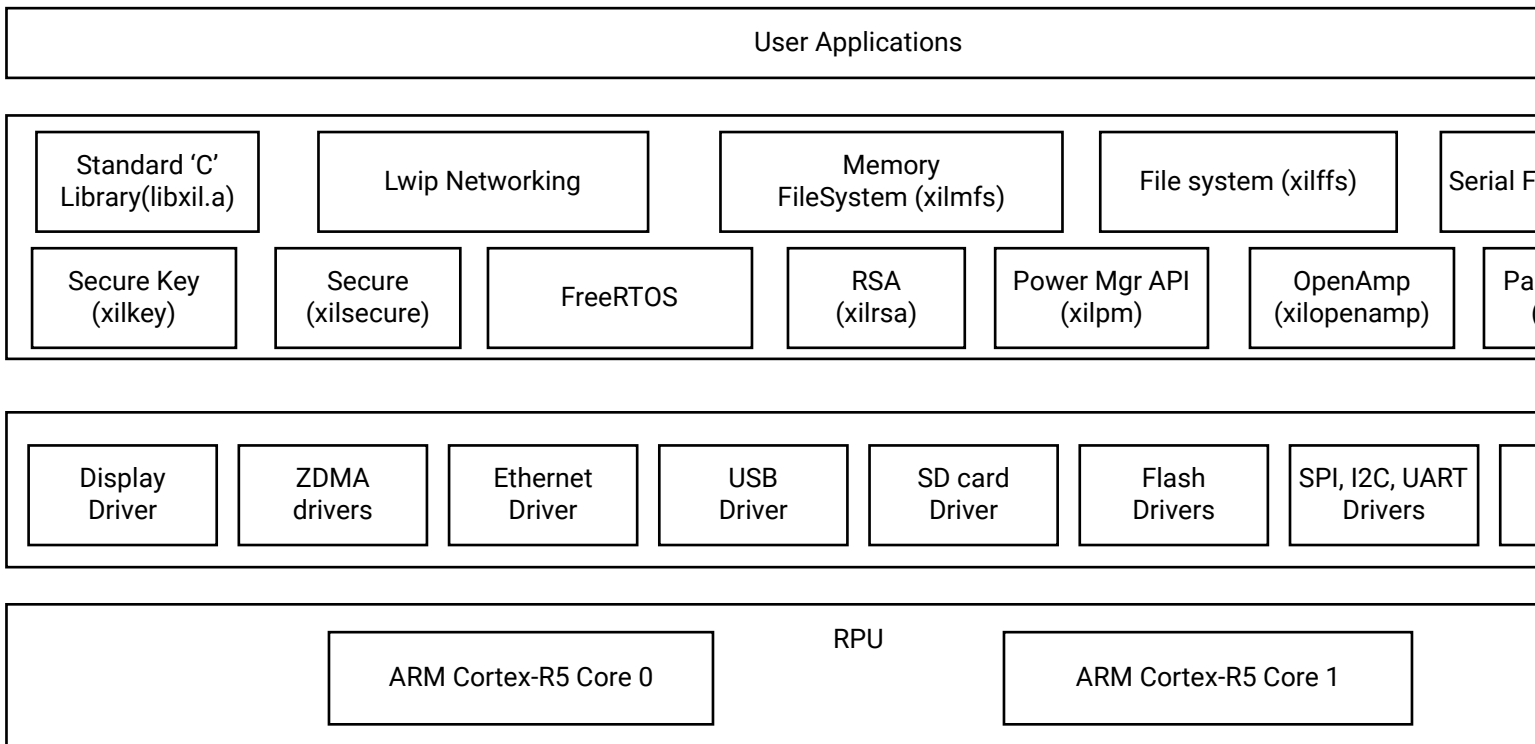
User Applications

Standard 'C' Library(libxil.a)

Lwip Networking

Memory FileSystem (xilmfs)

File system (xilffs)

Serial F

Secure Key (xilkey)

Secure (xilsecure)

FreeRTOS

RSA (xilrsa)

Power Mgr API (xilpm)

OpenAmp (xilopenamp)

Pa (

Display Driver

ZDMA drivers

Ethernet Driver

USB Driver

SD card Driver

Flash Drivers

SPI, I2C, UART Drivers

RPU

ARM Cortex-R5 Core 0

ARM Cortex-R5 Core 1